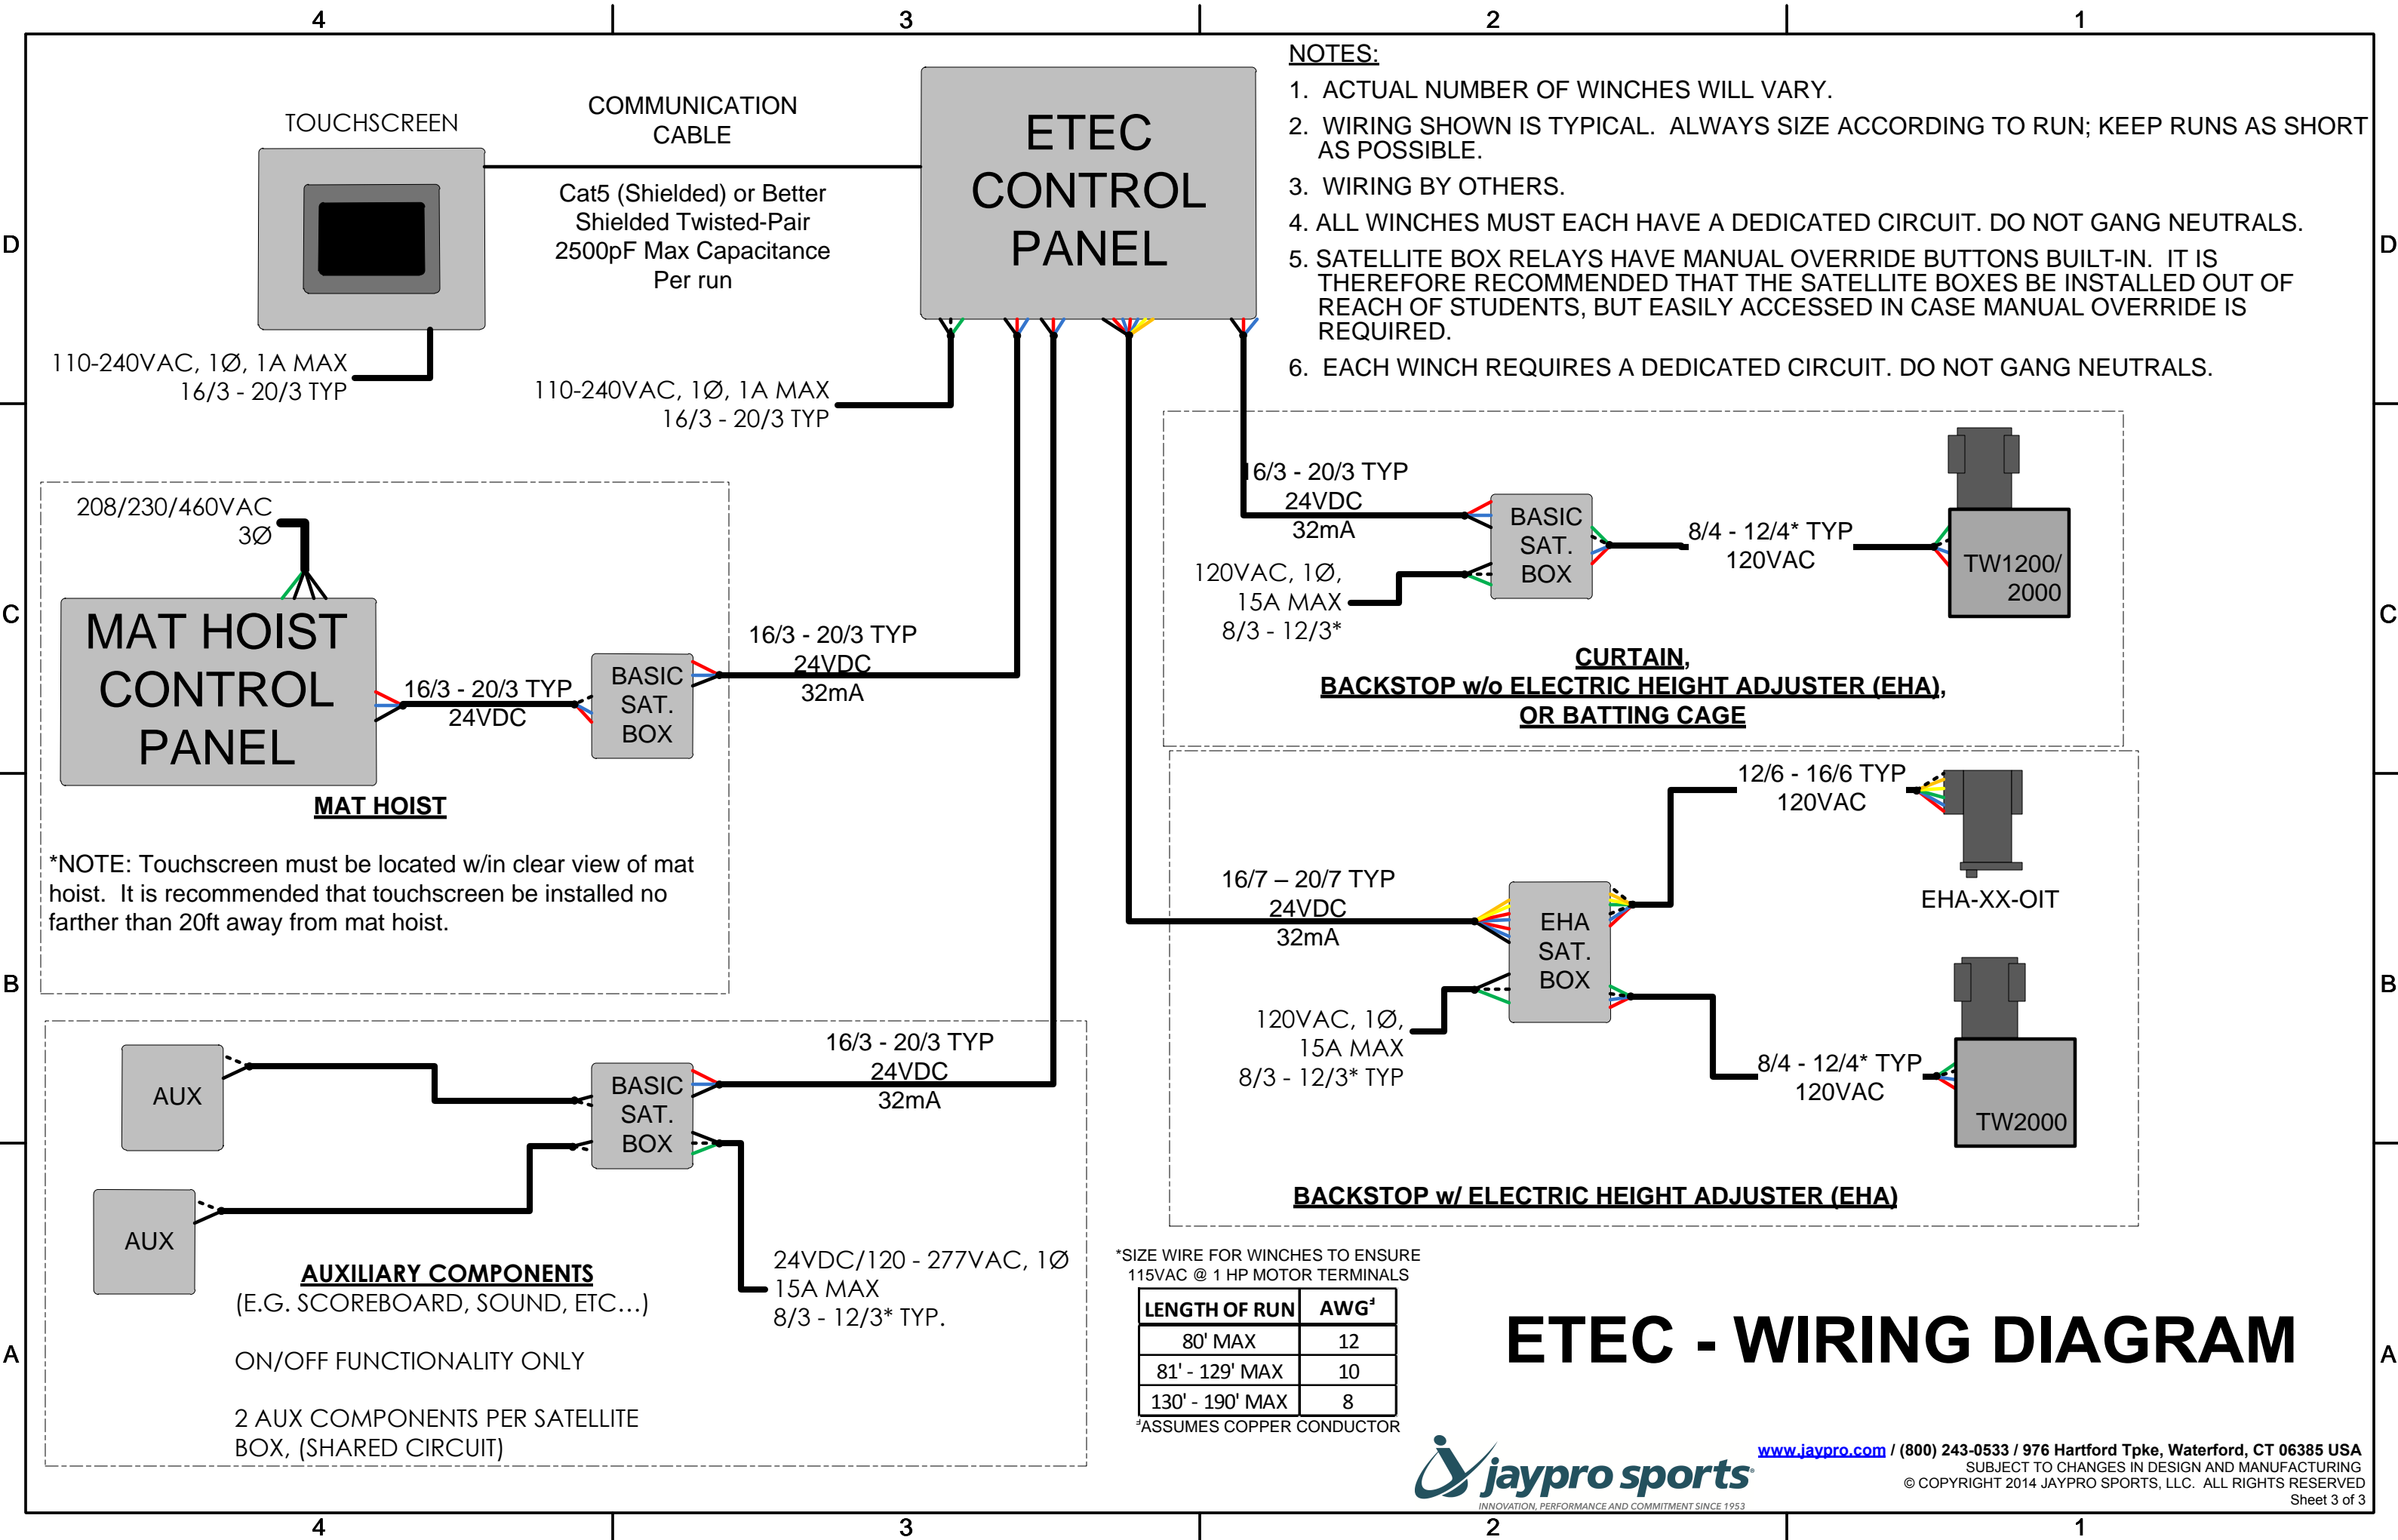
4 3 2 1

D

TOUCHSCREEN

COMMUNICATION CABLE

Cat5 (Shielded) or Better
Shielded Twisted-Pair
2500pF Max Capacitance
Per run

ETEC CONTROL PANEL

110-240VAC, 1Ø, 1A MAX
16/3 - 20/3 TYP

110-240VAC, 1Ø, 1A MAX
16/3 - 20/3 TYP

NOTES:
1. ACTUAL NUMBER OF WINCHES WILL VARY.
2. WIRING SHOWN IS TYPICAL. ALWAYS SIZE ACCORDING TO RUN; KEEP RUNS AS SHORT AS POSSIBLE.
3. WIRING BY OTHERS.
4. ALL WINCHES MUST EACH HAVE A DEDICATED CIRCUIT. DO NOT GANG NEUTRALS.
5. SATELLITE BOX RELAYS HAVE MANUAL OVERRIDE BUTTONS BUILT-IN. IT IS THEREFORE RECOMMENDED THAT THE SATELLITE BOXES BE INSTALLED OUT OF REACH OF STUDENTS, BUT EASILY ACCESSED IN CASE MANUAL OVERRIDE IS REQUIRED.
6. EACH WINCH REQUIRES A DEDICATED CIRCUIT. DO NOT GANG NEUTRALS.

D

C

208/230/460VAC
3Ø

MAT HOIST CONTROL PANEL

16/3 - 20/3 TYP
24VDC

BASIC SAT. BOX

16/3 - 20/3 TYP
24VDC
32mA

MAT HOIST

*NOTE: Touchscreen must be located w/in clear view of mat hoist. It is recommended that touchscreen be installed no farther than 20ft away from mat hoist.

16/3 - 20/3 TYP
24VDC
32mA

BASIC SAT. BOX

120VAC, 1Ø,
15A MAX
8/3 - 12/3*

8/4 - 12/4* TYP
120VAC

TW1200/ 2000

CURTAIN,
BACKSTOP w/o ELECTRIC HEIGHT ADJUSTER (EHA),
OR BATTING CAGE

C

12/6 - 16/6 TYP
120VAC

EHA-XX-OIT

16/7 – 20/7 TYP
24VDC
32mA

EHA SAT. BOX

120VAC, 1Ø,
15A MAX
8/3 - 12/3* TYP

8/4 - 12/4* TYP
120VAC

TW2000

BACKSTOP w/ ELECTRIC HEIGHT ADJUSTER (EHA)

B

B

AUX

BASIC SAT. BOX

16/3 - 20/3 TYP
24VDC
32mA

AUX

AUXILIARY COMPONENTS
(E.G. SCOREBOARD, SOUND, ETC...)

ON/OFF FUNCTIONALITY ONLY

2 AUX COMPONENTS PER SATELLITE BOX, (SHARED CIRCUIT)

24VDC/120 - 277VAC, 1Ø
15A MAX
8/3 - 12/3* TYP.

*SIZE WIRE FOR WINCHES TO ENSURE 115VAC @ 1 HP MOTOR TERMINALS

| LENGTH OF RUN | AWG$^{3}$ |
|---|---|
| 80' MAX | 12 |
| 81' - 129' MAX | 10 |
| 130' - 190' MAX | 8 |

$^{3}$ASSUMES COPPER CONDUCTOR

ETEC - WIRING DIAGRAM

A

A

jaypro sports
INNOVATION, PERFORMANCE AND COMMITMENT SINCE 1953

www.jaypro.com / (800) 243-0533 / 976 Hartford Tpke, Waterford, CT 06385 USA
SUBJECT TO CHANGES IN DESIGN AND MANUFACTURING
© COPYRIGHT 2014 JAYPRO SPORTS, LLC. ALL RIGHTS RESERVED
Sheet 3 of 3

4 3 2 1